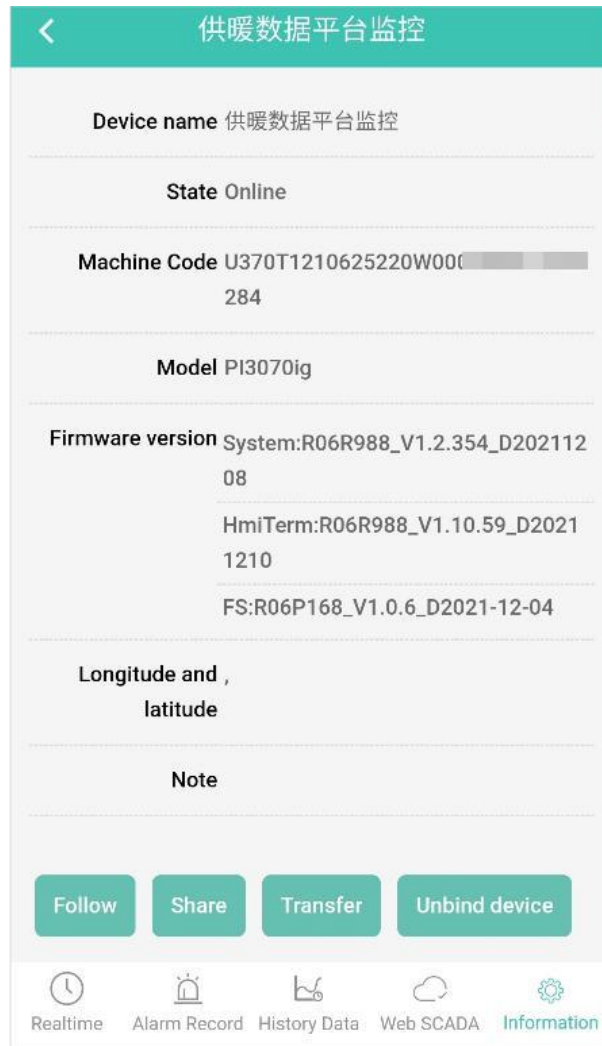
<

供暖数据平台监控

Device name 供暖数据平台监控

State Online

Machine Code U370T1210625220W00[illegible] 284

Model PI3070ig

Firmware version System:R06R988_V1.2.354_D20211208

HmiTerm:R06R988_V1.10.59_D20211210

FS:R06P168_V1.0.6_D2021-12-04

Longitude and latitude ,

Note

Follow

Share

Transfer

Unbind device

Realtime

Alarm Record

History Data

Web SCADA

Information